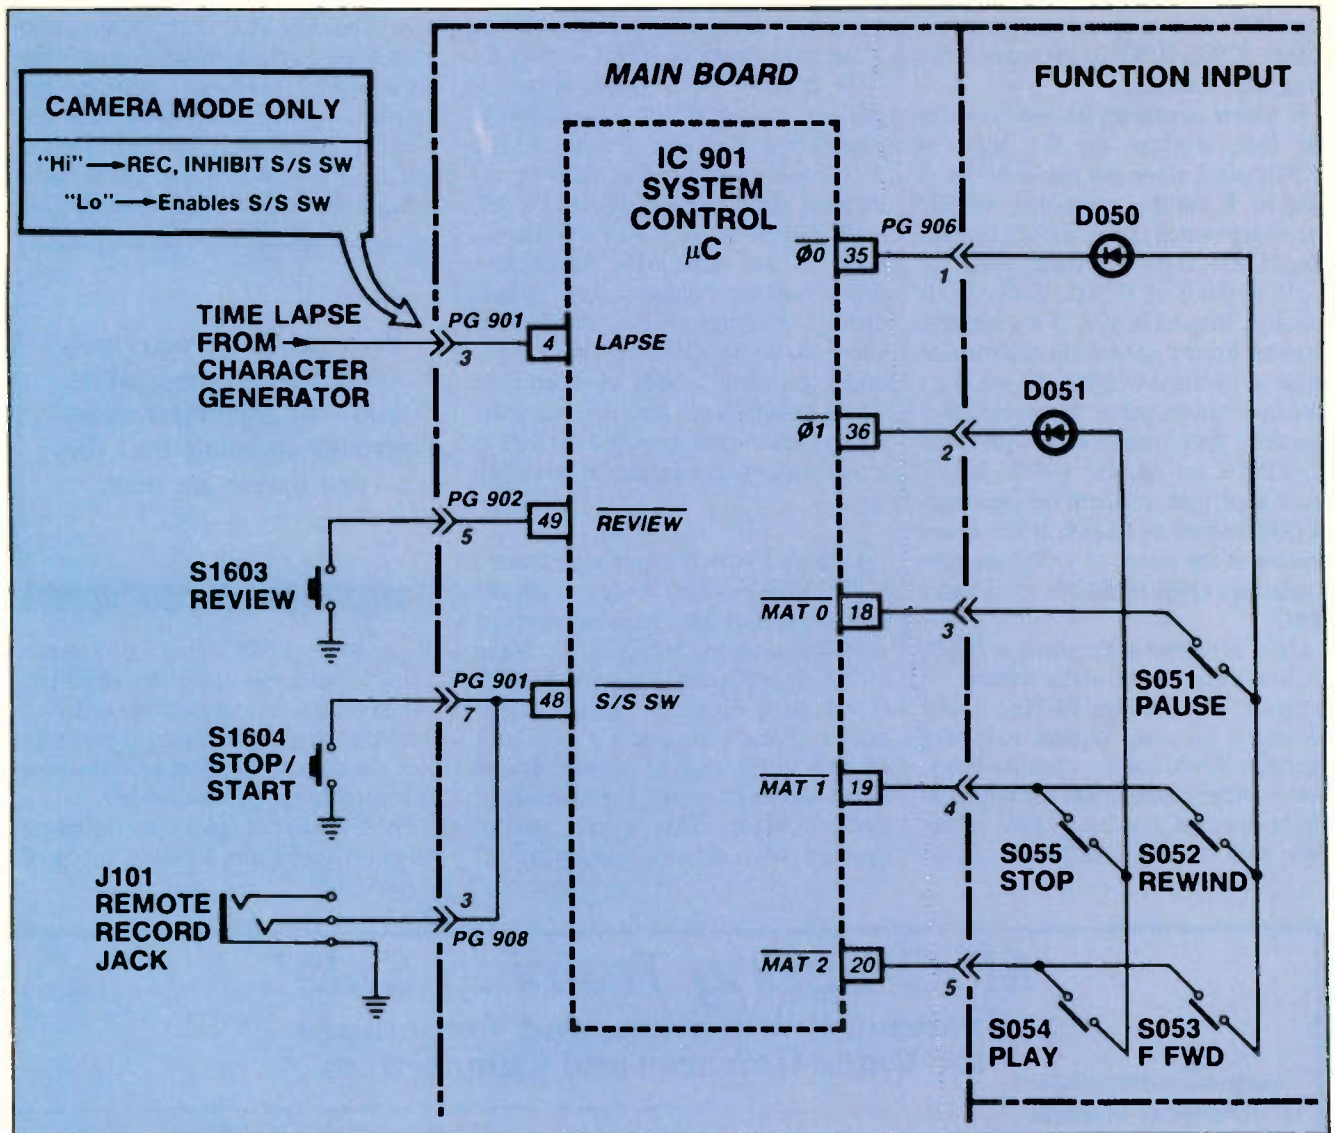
CAMERA MODE ONLY

"Hi" → REC, INHIBIT S/S SW

"Lo" → Enables S/S SW

MAIN BOARD

FUNCTION INPUT

IC 901
SYSTEM
CONTROL
$\mu$C

PG 906

D050

$\overline{\emptyset 0}$ 35

1

TIME LAPSE
FROM
CHARACTER
GENERATOR

PG 901
3

4 LAPSE

D051

$\overline{\emptyset 1}$ 36

2

PG 902
5

49 $\overline{REVIEW}$

S1603
REVIEW

$\overline{MAT\ 0}$ 18

3

S051
PAUSE

PG 901
7

48 $\overline{S/S\ SW}$

S1604
STOP/
START

$\overline{MAT\ 1}$ 19

4

S055
STOP

S052
REWIND

J101
REMOTE
RECORD
JACK

3
PG 908

$\overline{MAT\ 2}$ 20

5

S054
PLAY

S053
F FWD